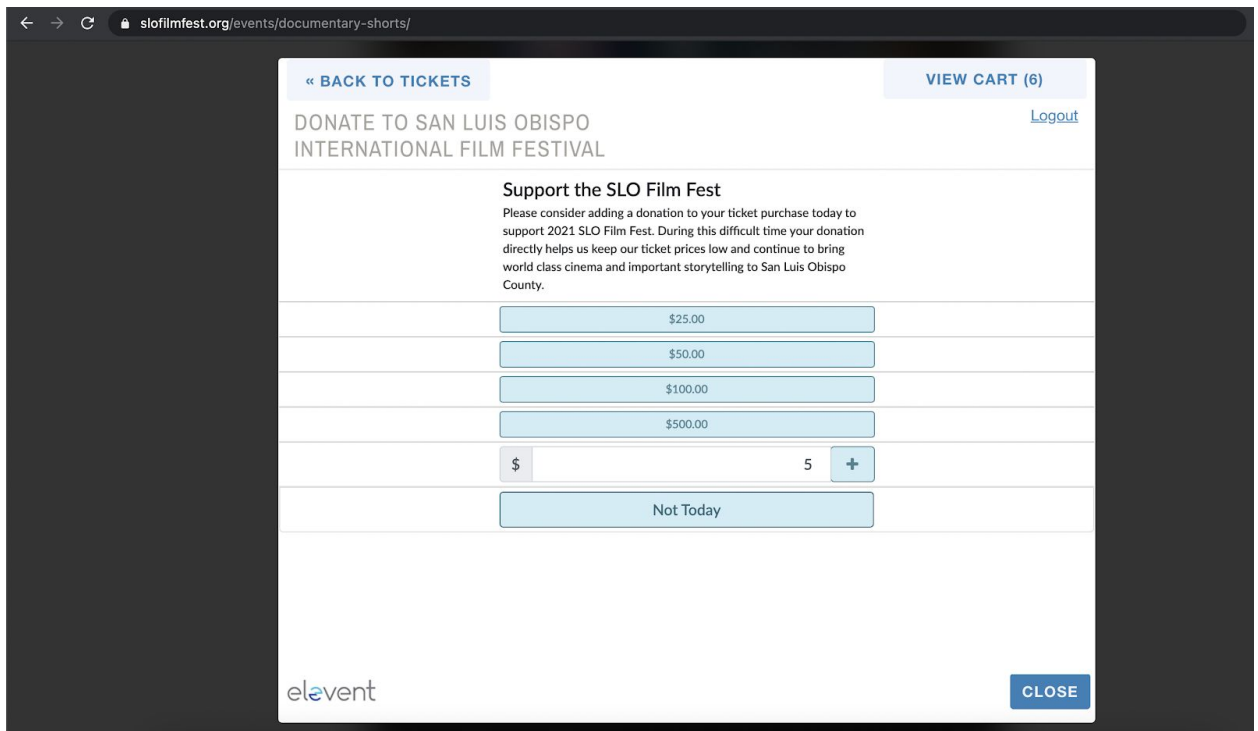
slofilmfest.org/events/documentary-shorts/

« BACK TO TICKETS

VIEW CART (6)

DONATE TO SAN LUIS OBISPO INTERNATIONAL FILM FESTIVAL

Logout

Support the SLO Film Fest

Please consider adding a donation to your ticket purchase today to support 2021 SLO Film Fest. During this difficult time your donation directly helps us keep our ticket prices low and continue to bring world class cinema and important storytelling to San Luis Obispo County.

$25.00

$50.00

$100.00

$500.00

$ 5 +

Not Today

elevent

CLOSE